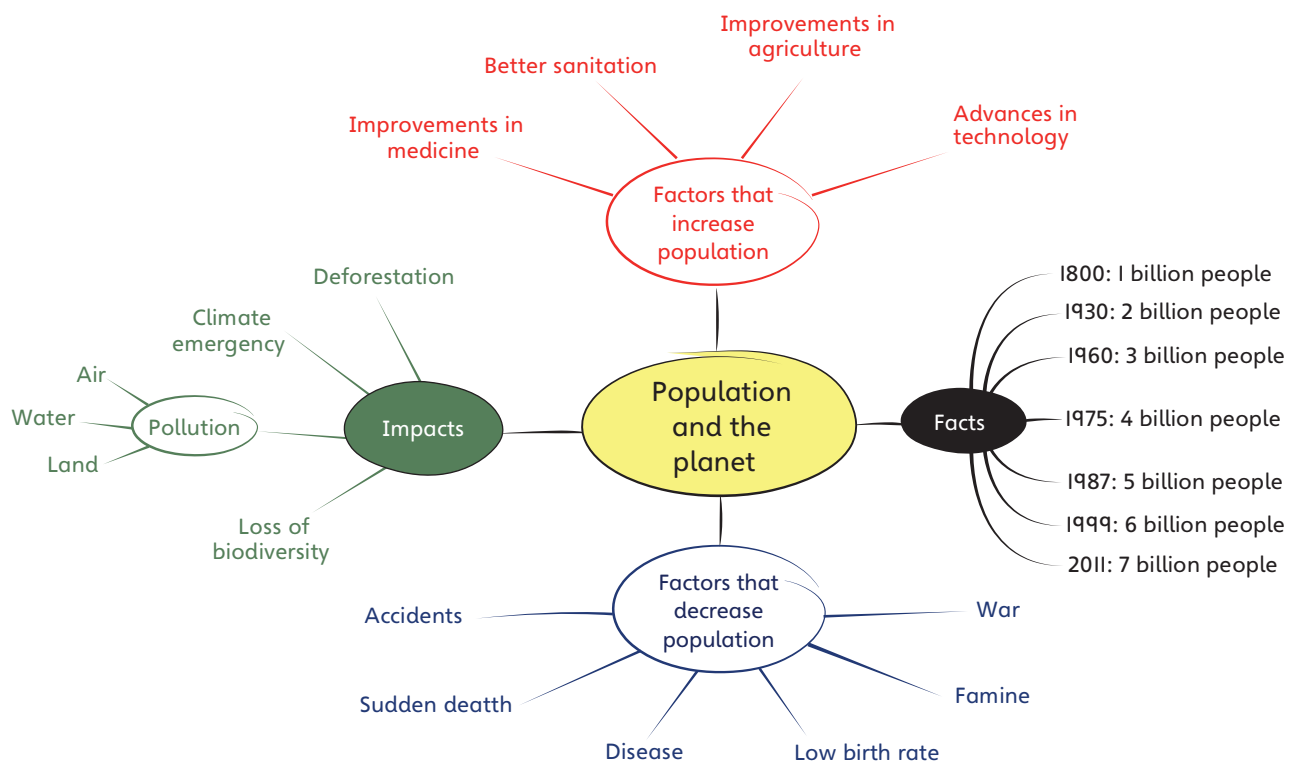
Improvements in agriculture

Better sanitation

Advances in technology

Improvements in medicine

Factors that increase population

Deforestation

Climate emergency

Air

Water

Pollution

Land

Impacts

Loss of biodiversity

Population and the planet

Facts

1800: 1 billion people

1930: 2 billion people

1960: 3 billion people

1975: 4 billion people

1987: 5 billion people

1999: 6 billion people

2011: 7 billion people

Factors that decrease population

Accidents

War

Sudden deatth

Famine

Disease

Low birth rate